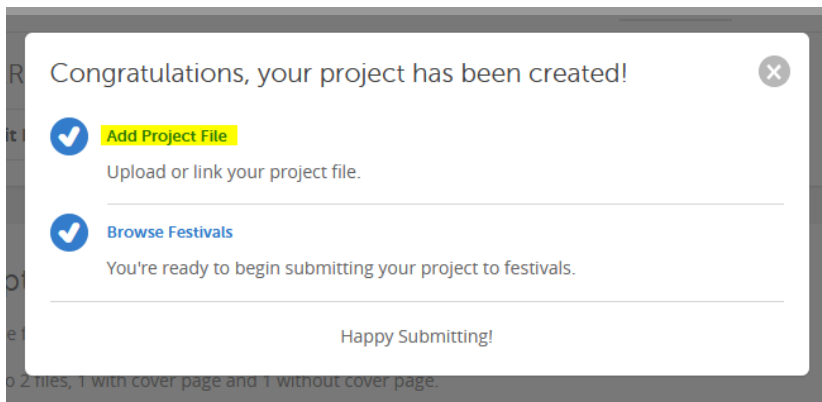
Congratulations, your project has been created!

Add Project File

Upload or link your project file.

Browse Festivals

You're ready to begin submitting your project to festivals.

Happy Submitting!

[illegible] 2 files, 1 with cover page and 1 without cover page.